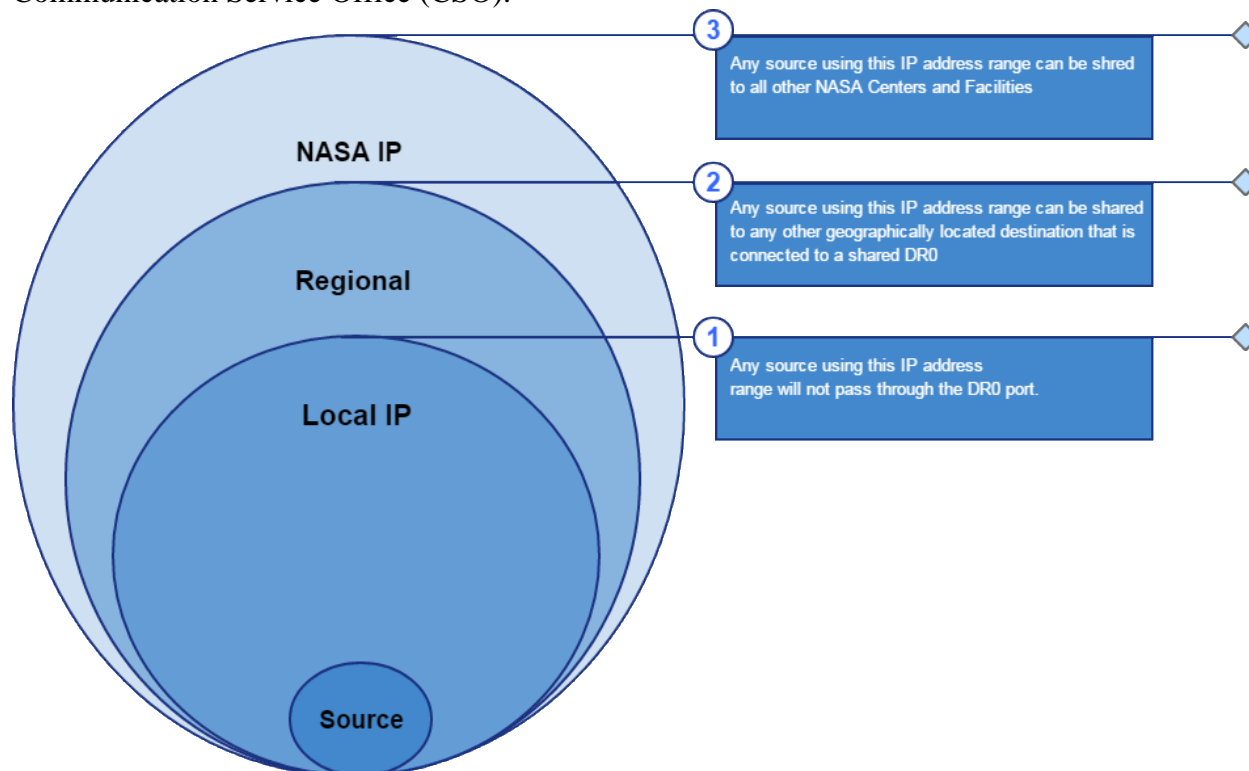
Communication Service Office (CSO).

3

Any source using this IP address range can be shred to all other NASA Centers and Facilities

NASA IP

2

Any source using this IP address range can be shared to any other geographically located destination that is connected to a shared DR0

Regional

1

Any source using this IP address range will not pass through the DR0 port.

Local IP

Source